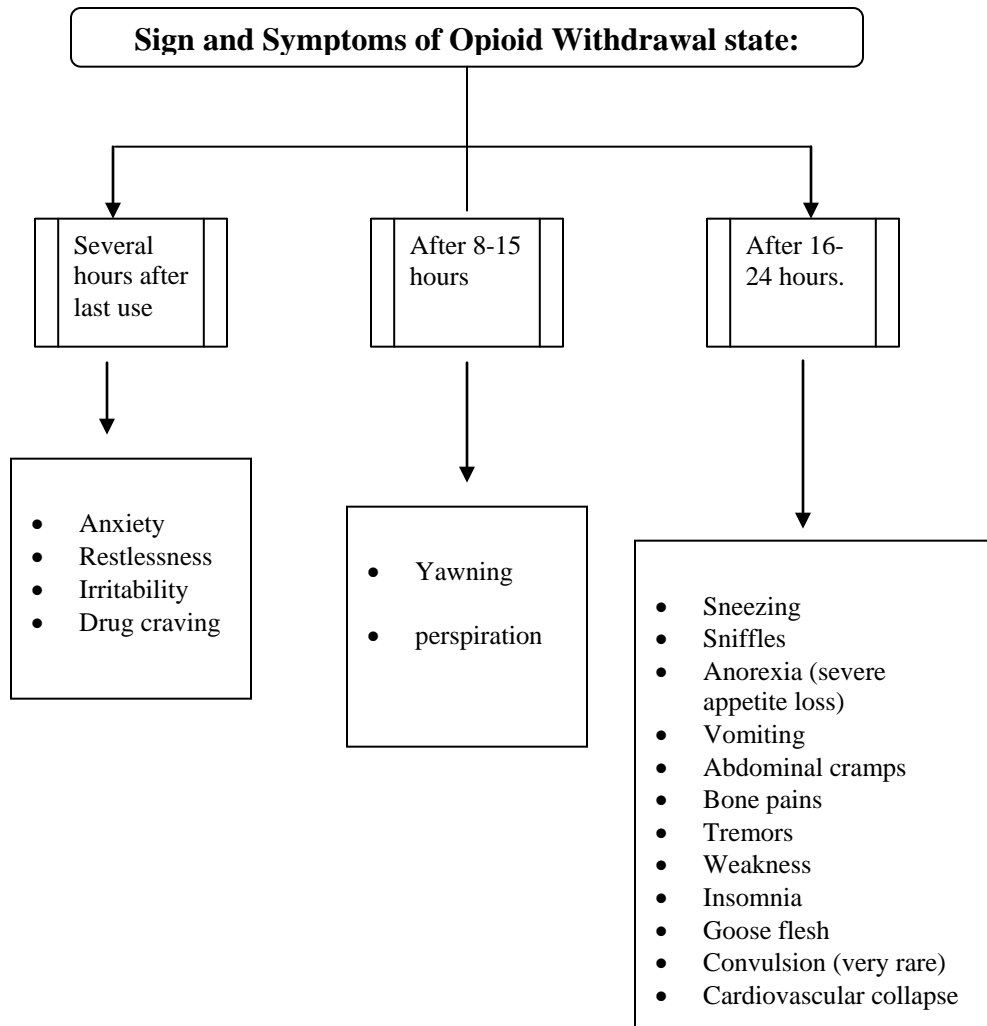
Sign and Symptoms of Opioid Withdrawal state:

Several hours after last use

After 8-15 hours

After 16-24 hours.

- Anxiety
- Restlessness
- Irritability
- Drug craving

- Yawning
- perspiration

- Sneezing
- Sniffles
- Anorexia (severe appetite loss)
- Vomiting
- Abdominal cramps
- Bone pains
- Tremors
- Weakness
- Insomnia
- Goose flesh
- Convulsion (very rare)
- Cardiovascular collapse